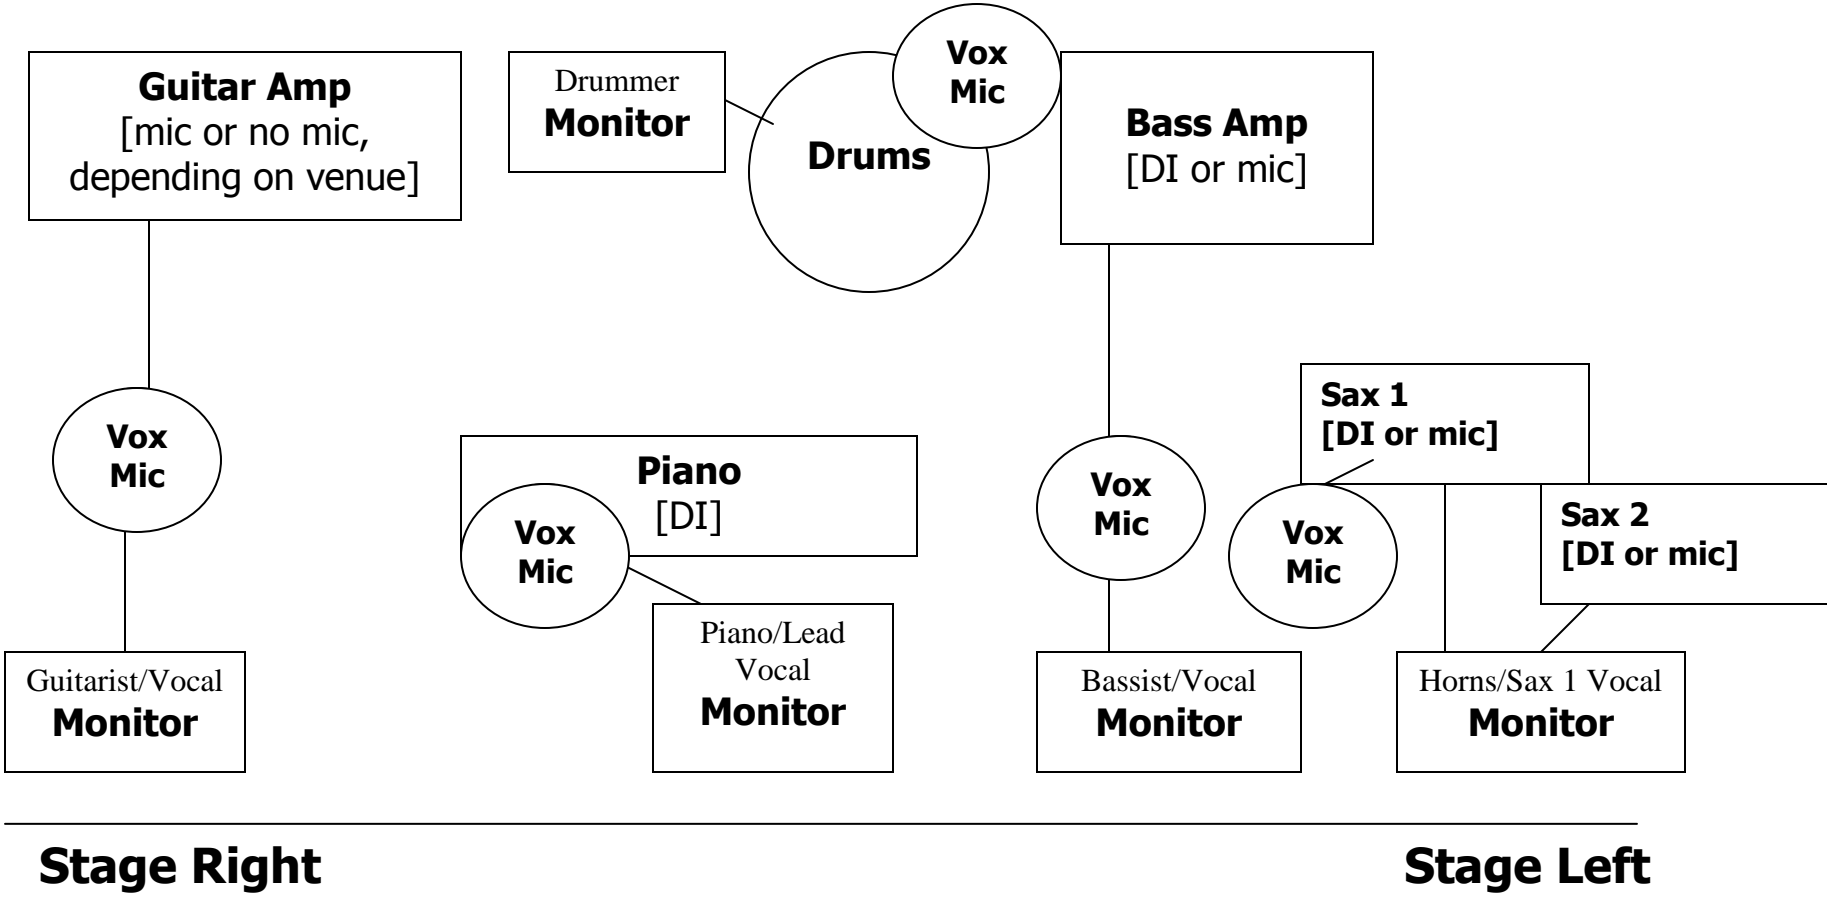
Guitar Amp
[mic or no mic, depending on venue]

Drummer
Monitor

Vox
Mic

Drums

Bass Amp
[DI or mic]

Vox
Mic

Piano
[DI]

Vox
Mic

Vox
Mic

Sax 1
[DI or mic]

Vox
Mic

Sax 2
[DI or mic]

Guitarist/Vocal
Monitor

Piano/Lead Vocal
Monitor

Bassist/Vocal
Monitor

Horns/Sax 1 Vocal
Monitor

Stage Right

Stage Left